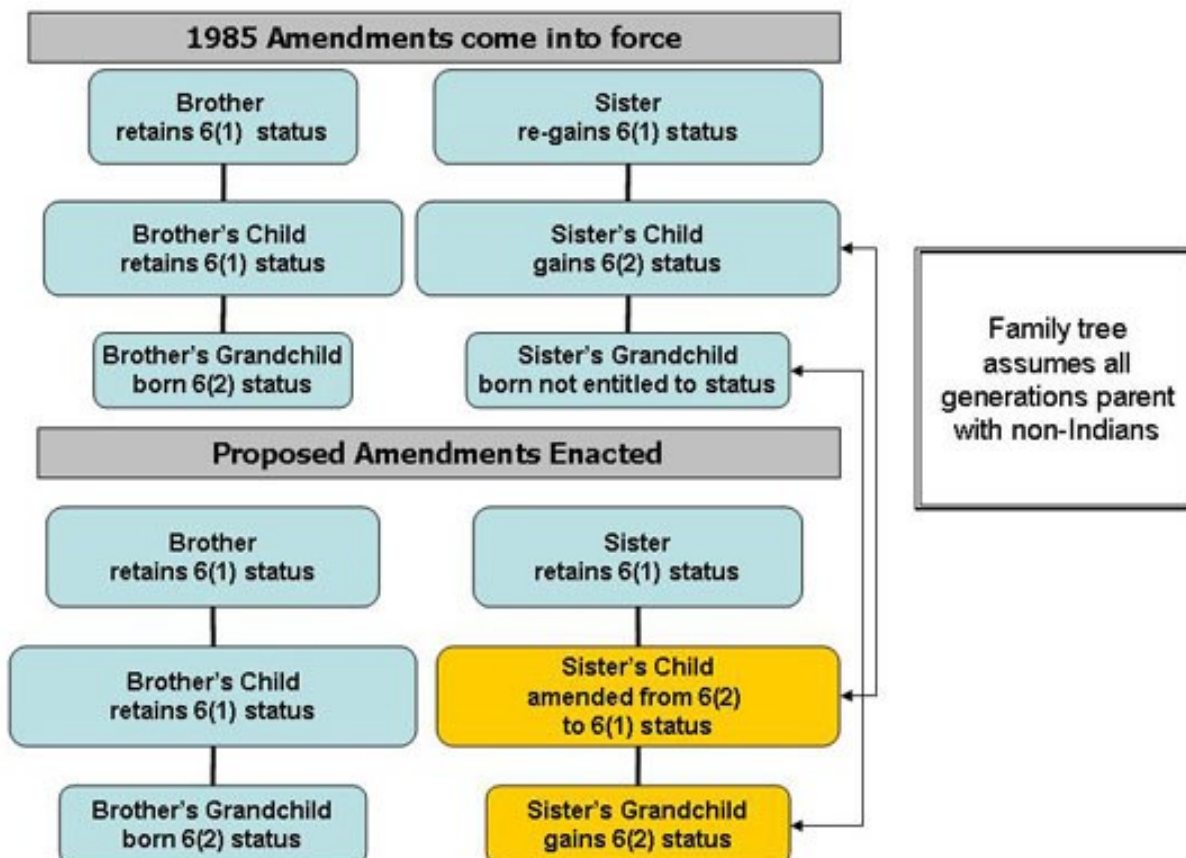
1985 Amendments come into force

Brother
retains 6(1) status

Brother's Child
retains 6(1) status

Brother's Grandchild
born 6(2) status

Sister
re-gains 6(1) status

Sister's Child
gains 6(2) status

Sister's Grandchild
born not entitled to status

Family tree assumes all generations parent with non-Indians

Proposed Amendments Enacted

Brother
retains 6(1) status

Brother's Child
retains 6(1) status

Brother's Grandchild
born 6(2) status

Sister
retains 6(1) status

Sister's Child
amended from 6(2) to 6(1) status

Sister's Grandchild
gains 6(2) status